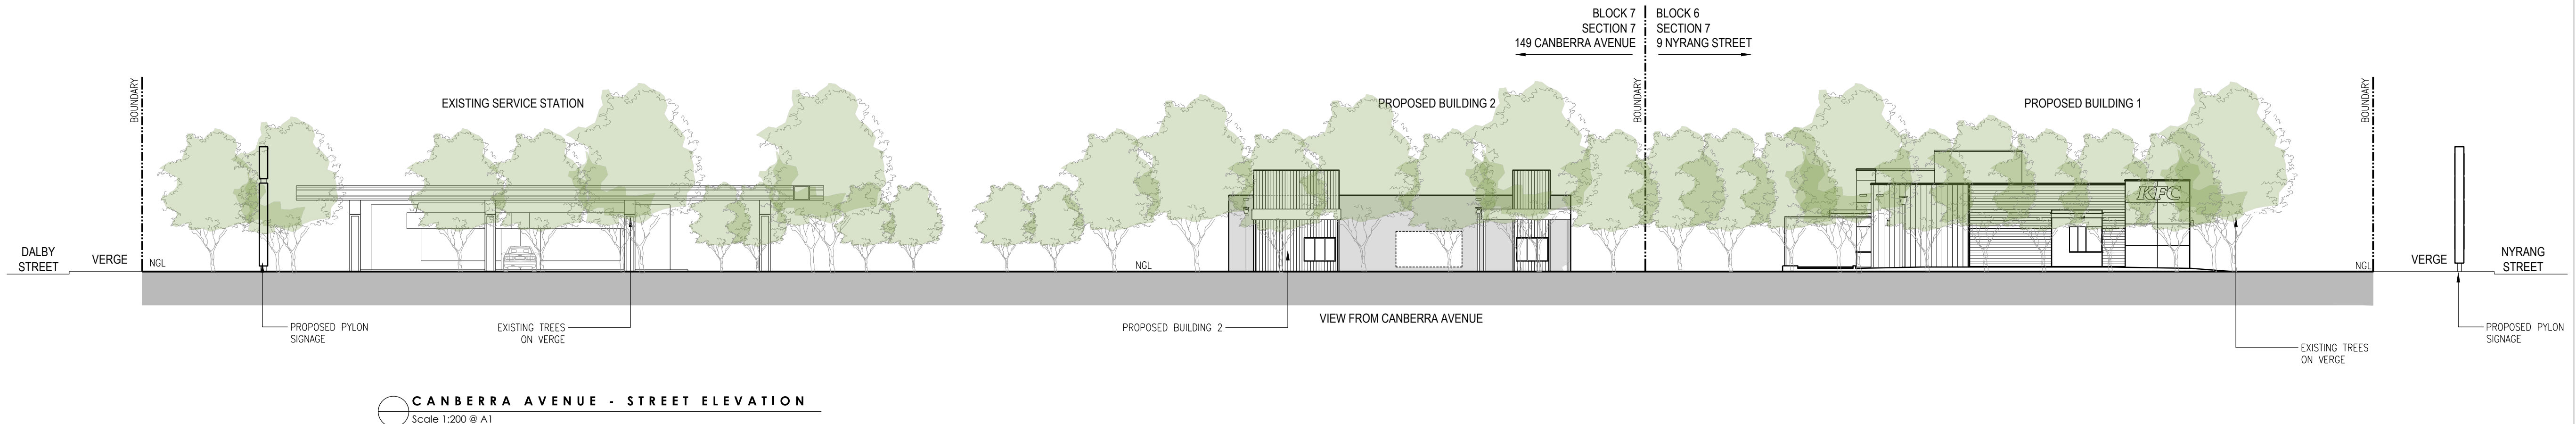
BLOCK 7
SECTION 7
149 CANBERRA AVENUE

BLOCK 6
SECTION 7
9 NYRANG STREET

BOUNDARY

EXISTING SERVICE STATION

PROPOSED BUILDING 2

BOUNDARY

PROPOSED BUILDING 1

BOUNDARY

KFC

DALBY STREET

VERGE

NGL

NGL

NGL

VERGE

NYRANG STREET

PROPOSED PYLON SIGNAGE

EXISTING TREES ON VERGE

PROPOSED BUILDING 2

VIEW FROM CANBERRA AVENUE

EXISTING TREES ON VERGE

PROPOSED PYLON SIGNAGE

CANBERRA AVENUE - STREET ELEVATION
Scale 1:200 @ A1